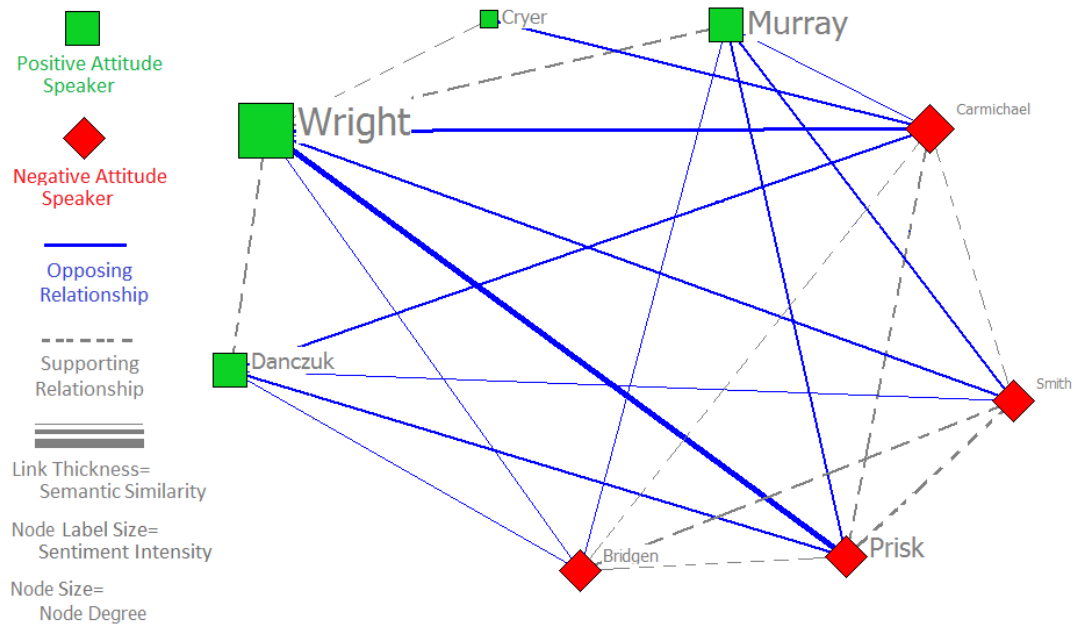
Positive Attitude Speaker

Negative Attitude Speaker

Opposing Relationship

Supporting Relationship

Link Thickness= Semantic Similarity

Node Label Size= Sentiment Intensity

Node Size= Node Degree

Cryer

Murray

Wright

Carmichael

Danczuk

Smith

Bridgen

Prisk